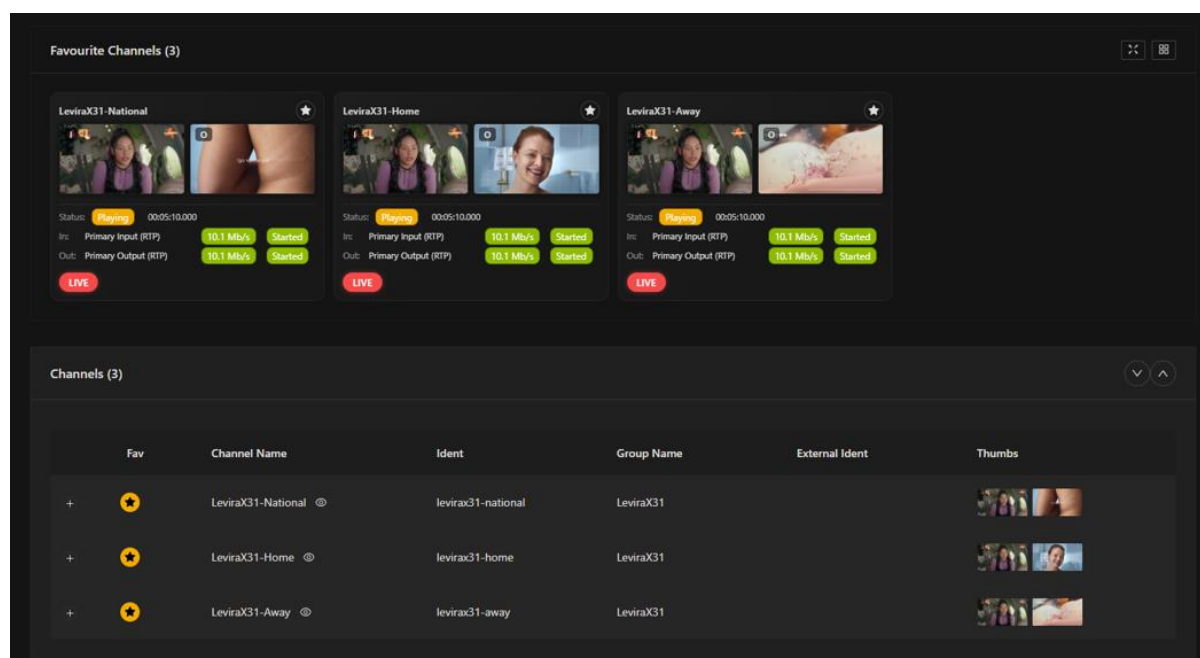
Favourite Channels (3)

LeviraX31-National

Status: Playing 00:05:10.000
In: Primary Input (RTP) 10.1 Mb/s Started
Out: Primary Output (RTP) 10.1 Mb/s Started
LIVE

LeviraX31-Home

Status: Playing 00:05:10.000
In: Primary Input (RTP) 10.1 Mb/s Started
Out: Primary Output (RTP) 10.1 Mb/s Started
LIVE

LeviraX31-Away

Status: Playing 00:05:10.000
In: Primary Input (RTP) 10.1 Mb/s Started
Out: Primary Output (RTP) 10.1 Mb/s Started
LIVE

Channels (3)

| | Fav | Channel Name | Ident | Group Name | External Ident | Thumbs |
|---|---|---|---|---|---|---|
| + | | LeviraX31-National | levirax31-national | LeviraX31 | | |
| + | | LeviraX31-Home | levirax31-home | LeviraX31 | | |
| + | | LeviraX31-Away | levirax31-away | LeviraX31 | | |